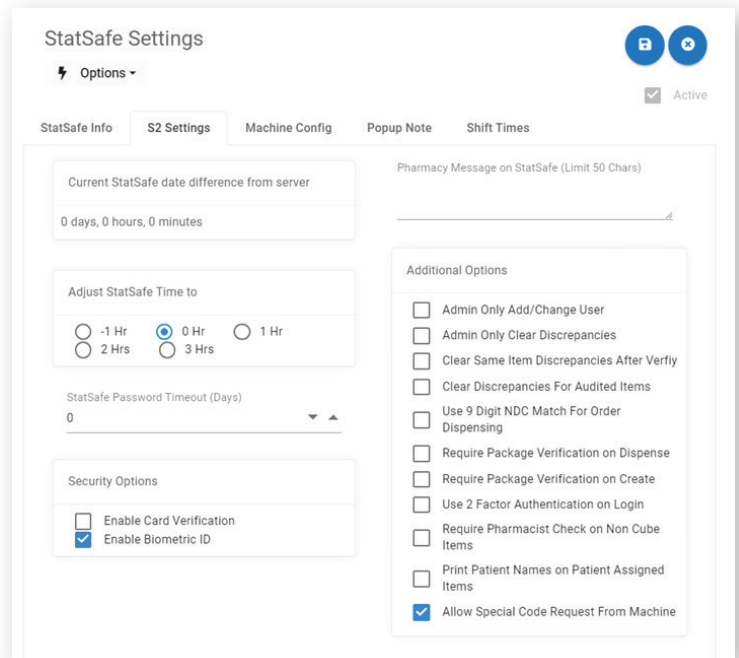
StatSafe Settings

Options ▾

Active

StatSafe Info | S2 Settings | Machine Config | Popup Note | Shift Times

Current StatSafe date difference from server

0 days, 0 hours, 0 minutes

Adjust StatSafe Time to

-1 Hr
0 Hr
1 Hr
2 Hrs
3 Hrs

StatSafe Password Timeout (Days)

0

Security Options

Enable Card Verification
Enable Biometric ID

Pharmacy Message on StatSafe (Limit 50 Chars)

Additional Options

Admin Only Add/Change User
Admin Only Clear Discrepancies
Clear Same Item Discrepancies After Verfiy
Clear Discrepancies For Audited Items
Use 9 Digit NDC Match For Order Dispensing
Require Package Verification on Dispense
Require Package Verification on Create
Use 2 Factor Authentication on Login
Require Pharmacist Check on Non Cube Items
Print Patient Names on Patient Assigned Items
Allow Special Code Request From Machine